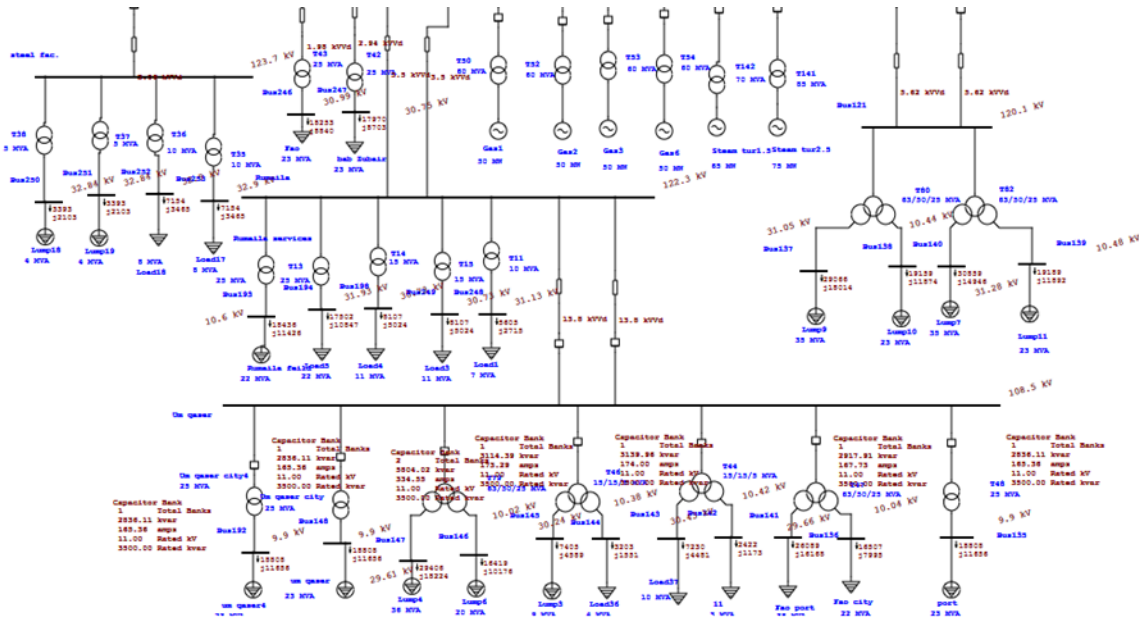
steel fac.
T38
5 MVA
T37
5 MVA
T36
10 MVA
T35
10 MVA
Bus250
Bus251
Bus252
Bus253
32.84 kV
32.84 kV
32.9 kV
3393
j2103
3393
j2103
7154
j3465
7154
j3465
Lump18
4 MVA
Lump19
4 MVA
5 MVA
Load18
Load17
5 MVA
123.7 kV
1.95 kVVd
T43
25 MVA
2.94 kVVd
T42
25 MVA
3.5 kVVd
3.5 kVVd
Bus246
Bus247
30.99 kV
30.75 kV
15253
j5540
17970
j6703
Fao
23 MVA
bab Zubair
23 MVA
Rumaila
T30
60 MVA
T32
60 MVA
T33
60 MVA
T34
60 MVA
T142
70 MVA
T141
55 MVA
Gas1
30 MW
Gas2
30 MW
Gas3
30 MW
Gas6
30 MW
Steam tur1.5
65 MW
Steam tur2.5
75 MW
122.3 kV
Bus121
3.62 kVVd
3.62 kVVd
120.1 kV
T80
63/30/25 MVA
T82
63/30/25 MVA
31.05 kV
10.44 kV
Bus137
Bus136
Bus140
Bus139
10.48 kV
29066
j18014
19139
j11874
30559
j14946
19189
j11892
31.28 kV
Lump9
35 MVA
Lump10
23 MVA
Lump7
35 MVA
Lump11
23 MVA
Rumaila services
T13
25 MVA
T12
Bus194
T14
15 MVA
T15
15 MVA
T11
10 MVA
Bus193
Bus195
Bus249
Bus248
31.93 kV
30.73 kV
31.13 kV
10.6 kV
15436
j11426
17502
j10847
8107
j5024
8107
j5024
5605
j2715
Rumaila fali
22 MVA
Load5
22 MVA
Load4
11 MVA
Load3
11 MVA
Load1
7 MVA
13.8 kVVd
13.8 kVVd
108.5 kV
Um qasar
Capacitor Bank
1 Total Banks
2836.11 kvar
165.36 amps
11.00 Rated kV
3500.00 Rated kvar
Um qasar city4
25 MVA
Um qasar city
25 MVA
Capacitor Bank
2 Total Banks
3504.02 kvar
334.55 amps
11.00 Rated kV
3500.00 Rated kvar
Capacitor Bank
1 Total Banks
3114.39 kvar
173.29 amps
11.00 Rated kV
3500.00 Rated kvar
T46
63/30/25 MVA
Capacitor Bank
1 Total Banks
3139.96 kvar
174.00 amps
11.00 Rated kV
3500.00 Rated kvar
15/15/5 MVA
T44
15/15/5 MVA
Capacitor Bank
1 Total Banks
2917.91 kvar
167.73 amps
11.00 Rated kV
3500.00 Rated kvar
63/30/25 MVA
Capacitor Bank
1 Total Banks
2836.11 kvar
165.36 amps
11.00 Rated kV
3500.00 Rated kvar
T48
23 MVA
Capacitor Bank
1 Total Banks
2836.11 kvar
165.36 amps
11.00 Rated kV
3500.00 Rated kvar
Bus192
9.9 kV
Bus148
9.9 kV
Bus147
Bus146
10.02 kV
Bus145
30.24 kV
Bus144
10.38 kV
Bus143
30.43
Bus142
10.42 kV
Bus141
29.66 kV
Bus134
10.04 kV
9.9 kV
Bus135
18808
j11658
18808
j11658
29406
j18224
16419
j10176
7403
j4589
3203
j1931
7230
j4481
2422
j1173
26059
j16165
18507
j7895
18808
j11658
29.63 kV
um qasar4
um qasar
23 MVA
Lump4
35 MVA
Lump6
20 MVA
Lump3
Load36
Load37
10 MVA
11
Fao port
Fao city
22 MVA
port
23 MVA